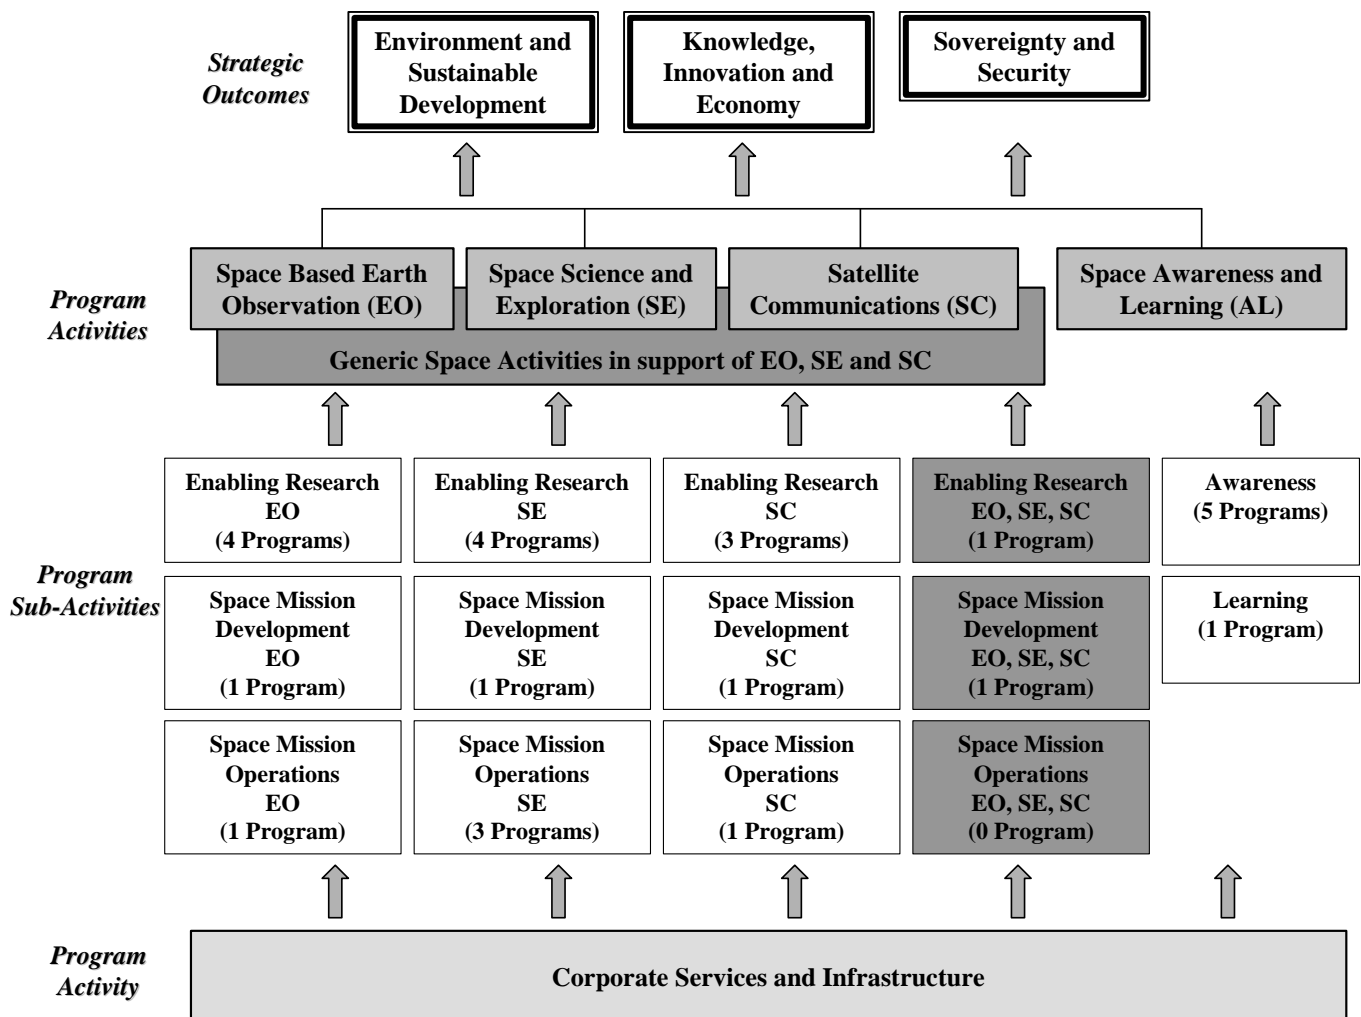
Strategic Outcomes

Environment and Sustainable Development

Knowledge, Innovation and Economy

Sovereignty and Security

Program Activities

Space Based Earth Observation (EO)

Space Science and Exploration (SE)

Satellite Communications (SC)

Space Awareness and Learning (AL)

Generic Space Activities in support of EO, SE and SC

Program Sub-Activities

Enabling Research EO (4 Programs)

Enabling Research SE (4 Programs)

Enabling Research SC (3 Programs)

Enabling Research EO, SE, SC (1 Program)

Awareness (5 Programs)

Space Mission Development EO (1 Program)

Space Mission Development SE (1 Program)

Space Mission Development SC (1 Program)

Space Mission Development EO, SE, SC (1 Program)

Learning (1 Program)

Space Mission Operations EO (1 Program)

Space Mission Operations SE (3 Programs)

Space Mission Operations SC (1 Program)

Space Mission Operations EO, SE, SC (0 Program)

Program Activity

Corporate Services and Infrastructure